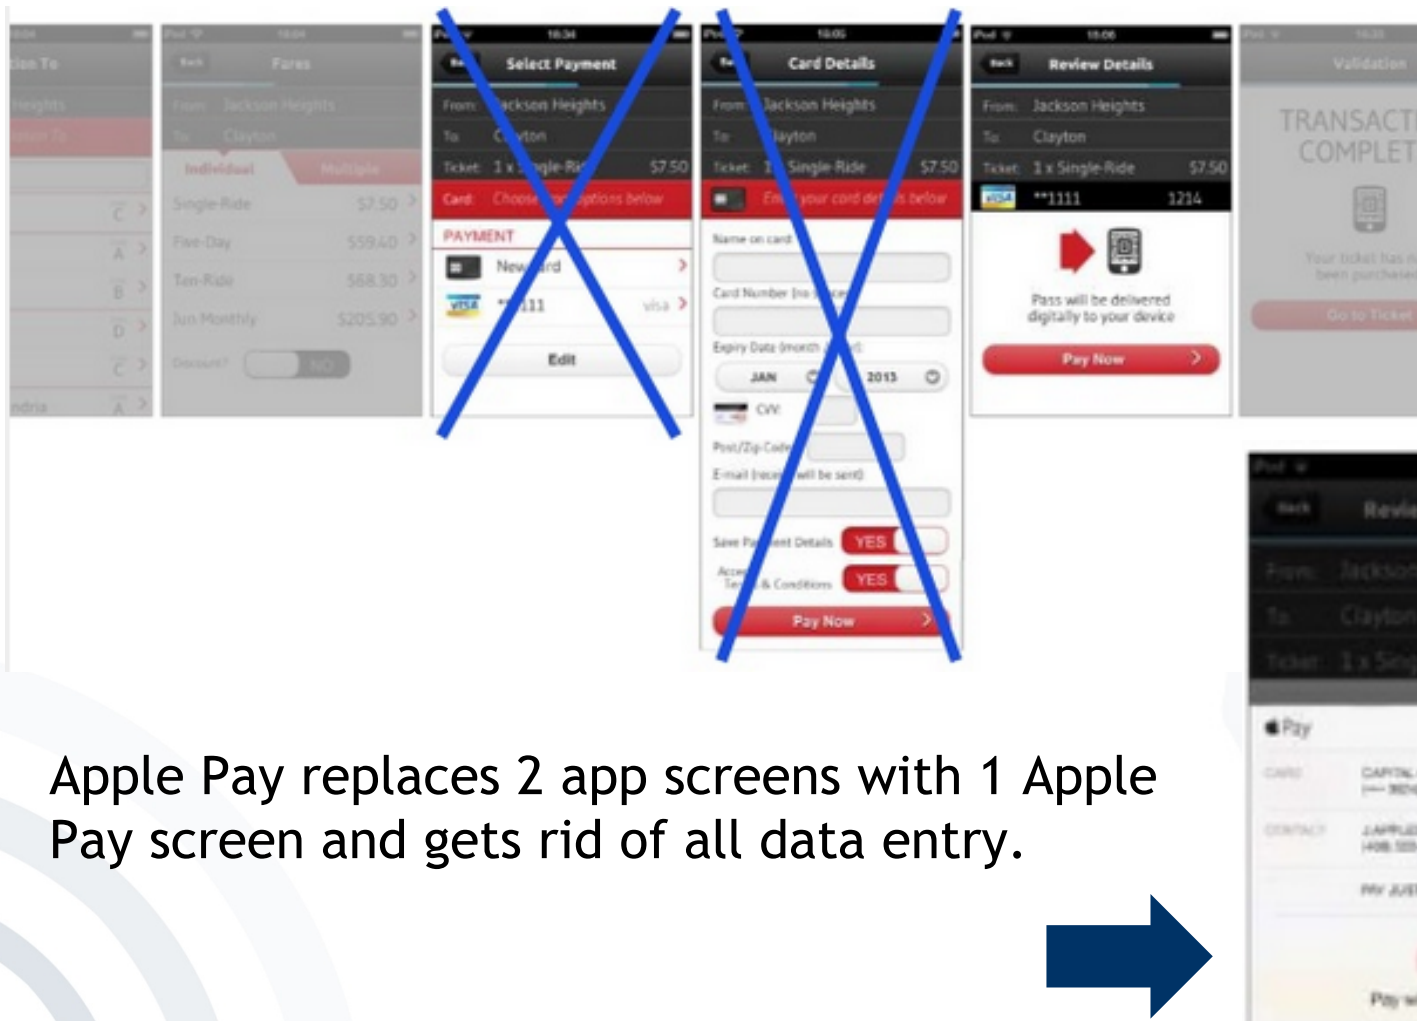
tion To

Heights

Fares

From: Jackson Heights
To: Clayton

Individual Multiple

Single-Ride $7.50
Five-Day $59.40
Ten-Ride $68.30
Jun Monthly $205.90

Discount? NO

18:34
Select Payment

From: Jackson Heights
To: Clayton
Ticket: 1 x Single-Ride $7.50
Card: Choose options below

PAYMENT
New card
**1111 visa

Edit

18:05
Card Details

From: Jackson Heights
To: Clayton
Ticket: 1 x Single-Ride $7.50
Enter your card details below

Name on card
Card Number (no spaces)
Expiry Date (month / year)
JAN 2015
CVV:
Post/Zip Code
E-mail (receipt will be sent)
Save Payment Details YES
Accept Terms & Conditions YES
Pay Now

18:06
Review Details

From: Jackson Heights
To: Clayton
Ticket: 1 x Single-Ride $7.50
**1111 1214

Pass will be delivered digitally to your device

Pay Now

Validation

TRANSACT
COMPLET

Your ticket has been purchase

Go to Ticket

Back Revie

From: Jackson
To: Clayton
Ticket: 1 x Sing

Pay
CARD CAPITAL
CONTACT J.APPLE
PAY JUS
Pay w

Apple Pay replaces 2 app screens with 1 Apple Pay screen and gets rid of all data entry.